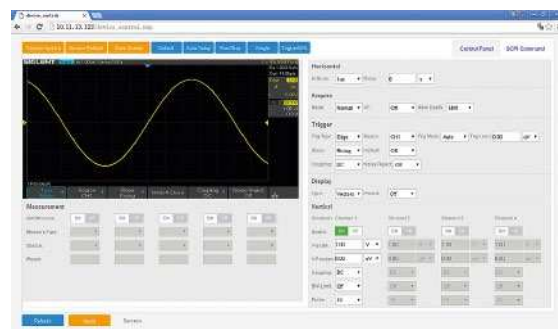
device_control.asp

10.11.13.120/device_control.asp

Default | Auto Setup | Run/Stop | Single

Control Panel | SCPI Command

SIGLENT

Horizontal

Trigger

Display

Vertical

Measurement

Refresh | Apply